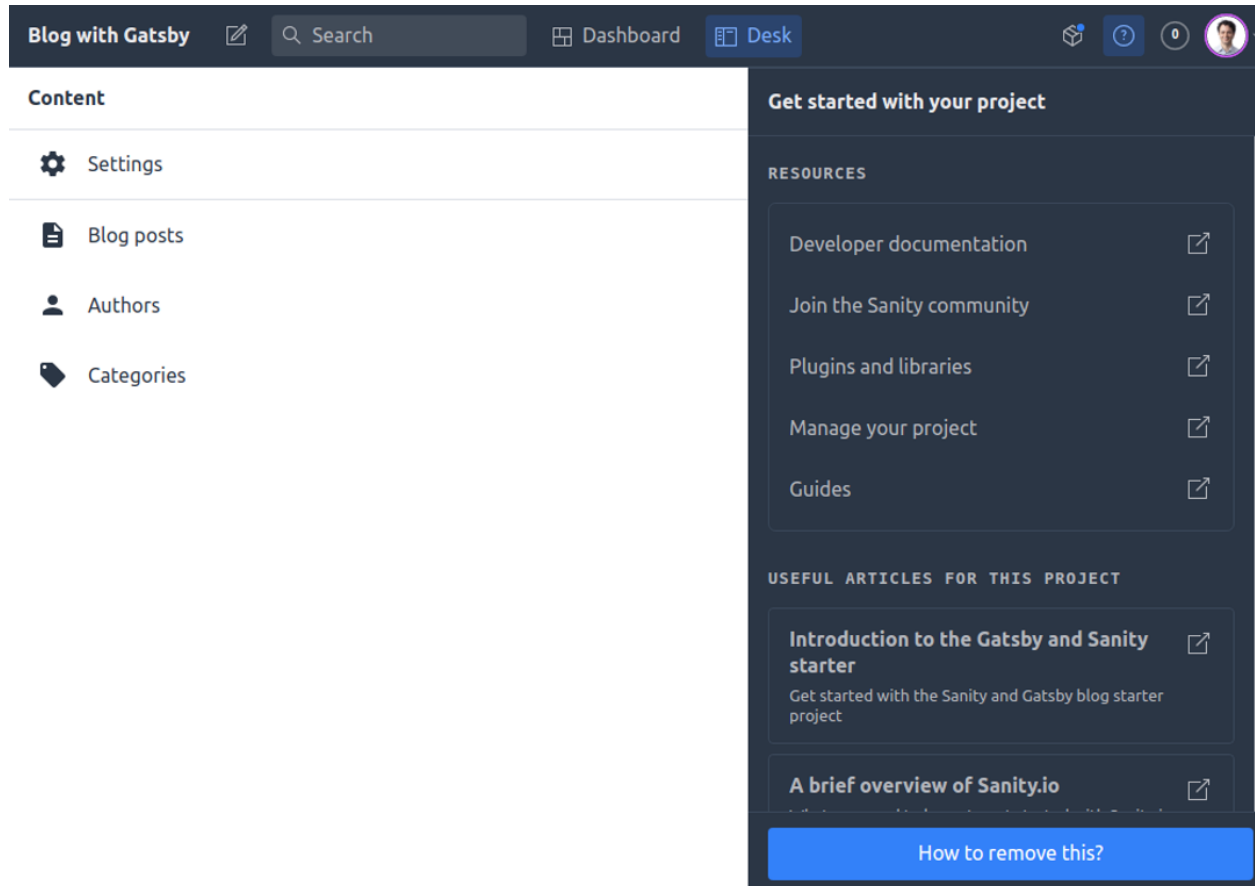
Blog with Gatsby

Search

Dashboard

Desk

0

Content

Settings

Blog posts

Authors

Categories

Get started with your project

RESOURCES

Developer documentation

Join the Sanity community

Plugins and libraries

Manage your project

Guides

USEFUL ARTICLES FOR THIS PROJECT

Introduction to the Gatsby and Sanity starter

Get started with the Sanity and Gatsby blog starter project

A brief overview of Sanity.io

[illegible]

How to remove this?